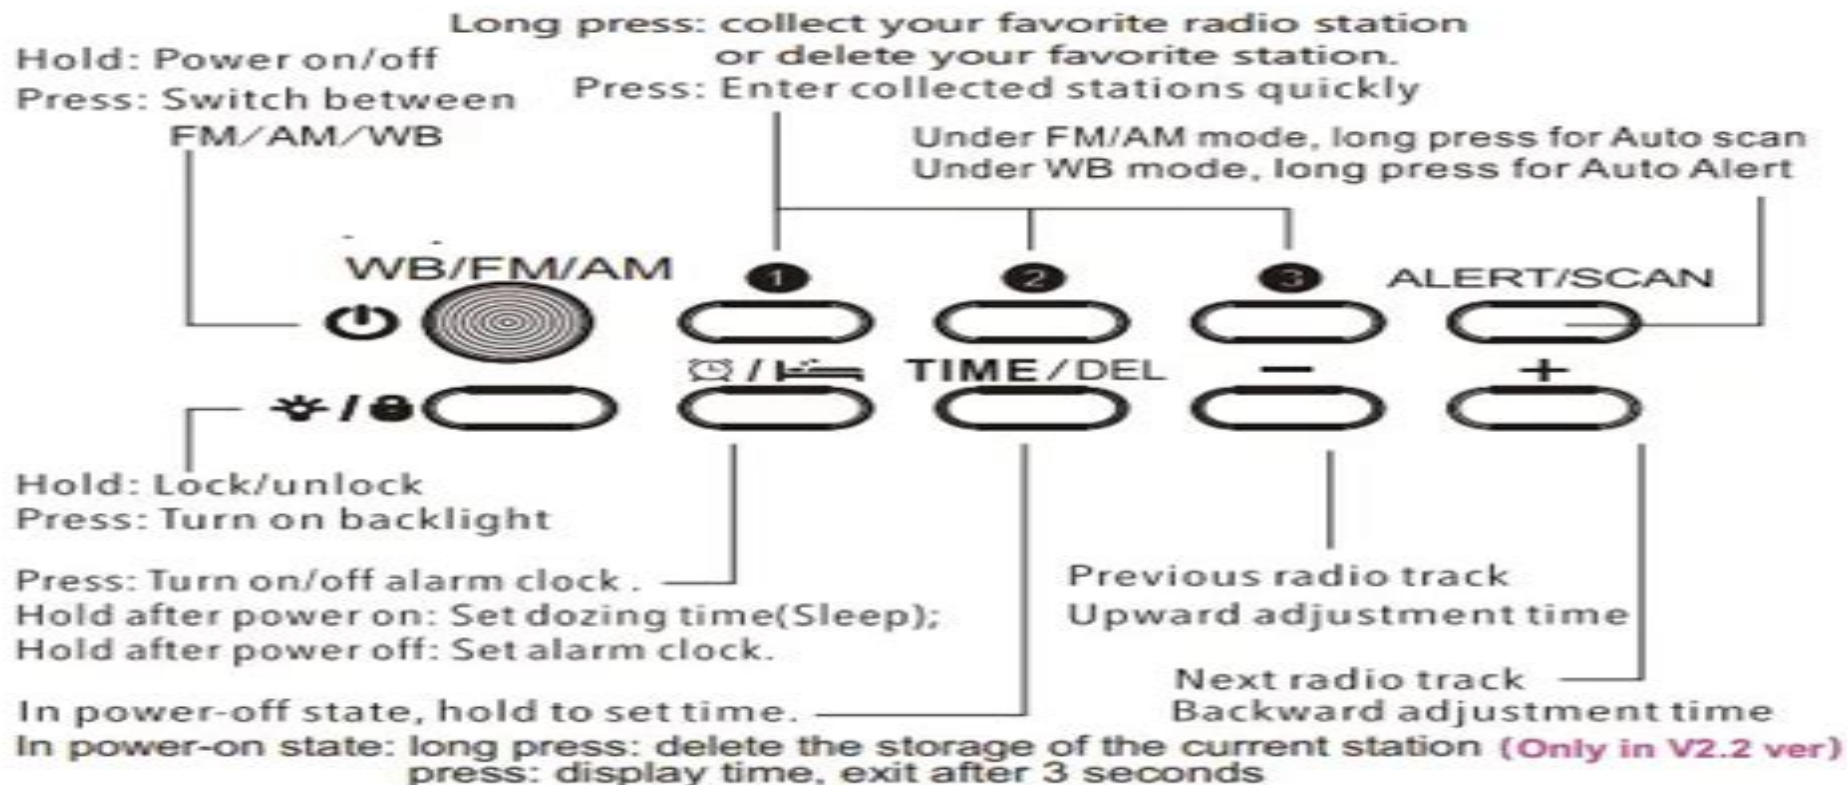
Long press: collect your favorite radio station or delete your favorite station.
Press: Enter collected stations quickly

Hold: Power on/off
Press: Switch between FM/AM/WB

Under FM/AM mode, long press for Auto scan
Under WB mode, long press for Auto Alert

WB/FM/AM

1

2

3

ALERT/SCAN

TIME/DEL

—

+

Hold: Lock/unlock
Press: Turn on backlight

Press: Turn on/off alarm clock .
Hold after power on: Set dozing time(Sleep);
Hold after power off: Set alarm clock.

Previous radio track
Upward adjustment time

Next radio track
Backward adjustment time

In power-off state, hold to set time.
In power-on state: long press: delete the storage of the current station (Only in V2.2 ver)
press: display time, exit after 3 seconds